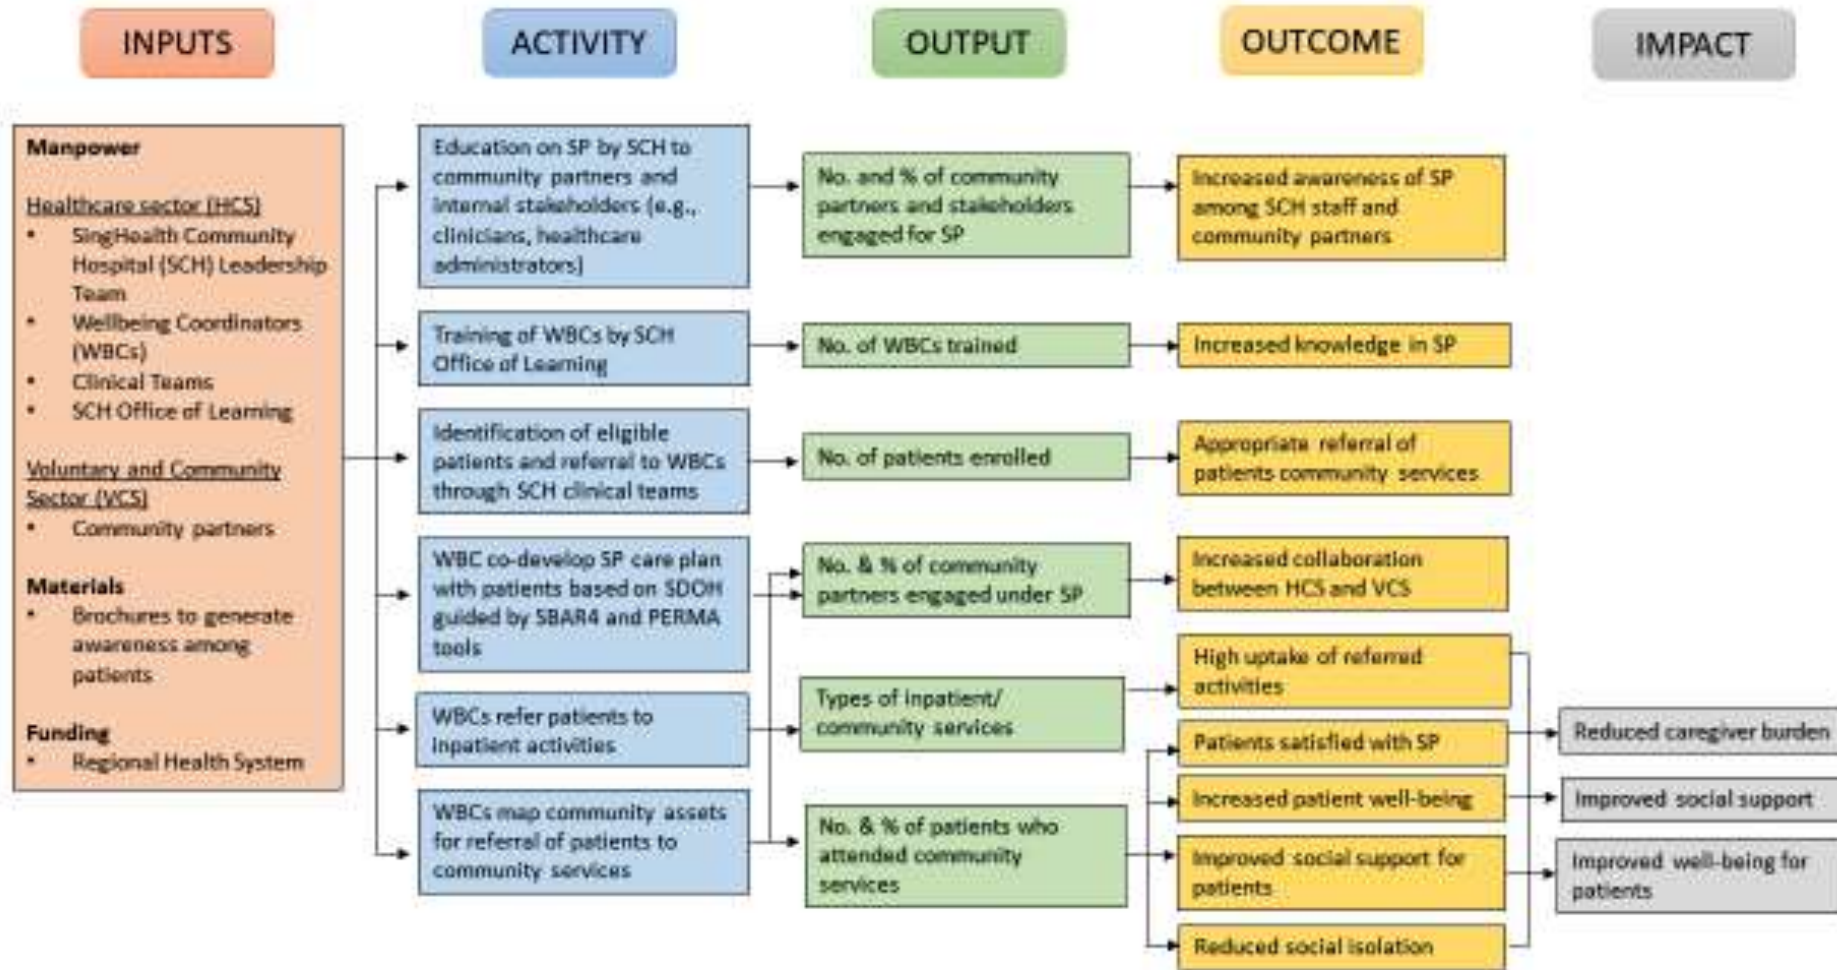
INPUTS

ACTIVITY

OUTPUT

OUTCOME

IMPACT

Manpower

Healthcare sector (HCS)
• SingHealth Community Hospital (SCH) Leadership Team
• Wellbeing Coordinators (WBCs)
• Clinical Teams
• SCH Office of Learning

Voluntary and Community Sector (VCS)
• Community partners

Materials
• Brochures to generate awareness among patients

Funding
• Regional Health System

Education on SP by SCH to community partners and internal stakeholders (e.g., clinicians, healthcare administrators)

Training of WBCs by SCH Office of Learning

Identification of eligible patients and referral to WBCs through SCH clinical teams

WBC co-develop SP care plan with patients based on SDOH guided by SBAR4 and PERMA tools

WBCs refer patients to inpatient activities

WBCs map community assets for referral of patients to community services

No. and % of community partners and stakeholders engaged for SP

No. of WBCs trained

No. of patients enrolled

No. & % of community partners engaged under SP

Types of inpatient/ community services

No. & % of patients who attended community services

Increased awareness of SP among SCH staff and community partners

Increased knowledge in SP

Appropriate referral of patients community services

Increased collaboration between HCS and VCS

High uptake of referred activities

Patients satisfied with SP

Increased patient well-being

Improved social support for patients

Reduced social isolation

Reduced caregiver burden

Improved social support

Improved well-being for patients